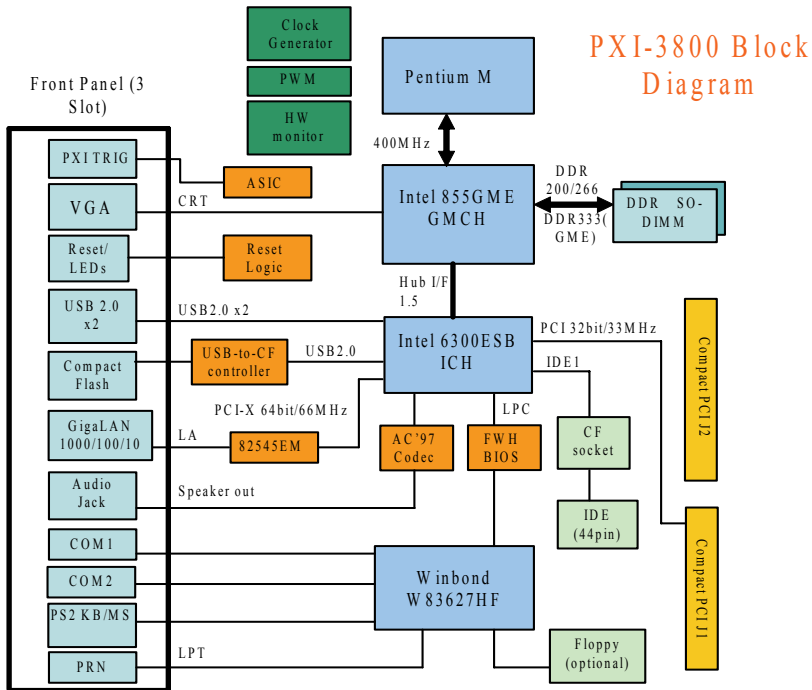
PXI-3800 Block Diagram

Clock Generator

PWM

HW monitor

Front Panel (3 Slot)

PXI TRIG

VGA

Reset/ LEDs

USB 2.0 x2

Compact Flash

GigaLAN 1000/100/10

Audio Jack

COM1

COM2

PS2 KB/MS

PRN

ASIC

CRT

Reset Logic

USB2.0 x2

USB-to-CF controller

USB2.0

PCI-X 64bit/66MHz

LA

82545EM

Speaker out

LPT

Pentium M

400MHz

Intel 855GME GMCH

DDR 200/266

DDR333( GME)

DDR SO-DIMM

Hub I/F 1.5

Intel 6300ESB ICH

PCI 32bit/33MHz

IDE1

LPC

AC'97 Codec

FWH BIOS

CF socket

IDE (44pin)

Winbond W83627HF

Floppy (optional)

Compact PCI J2

Compact PCI J1